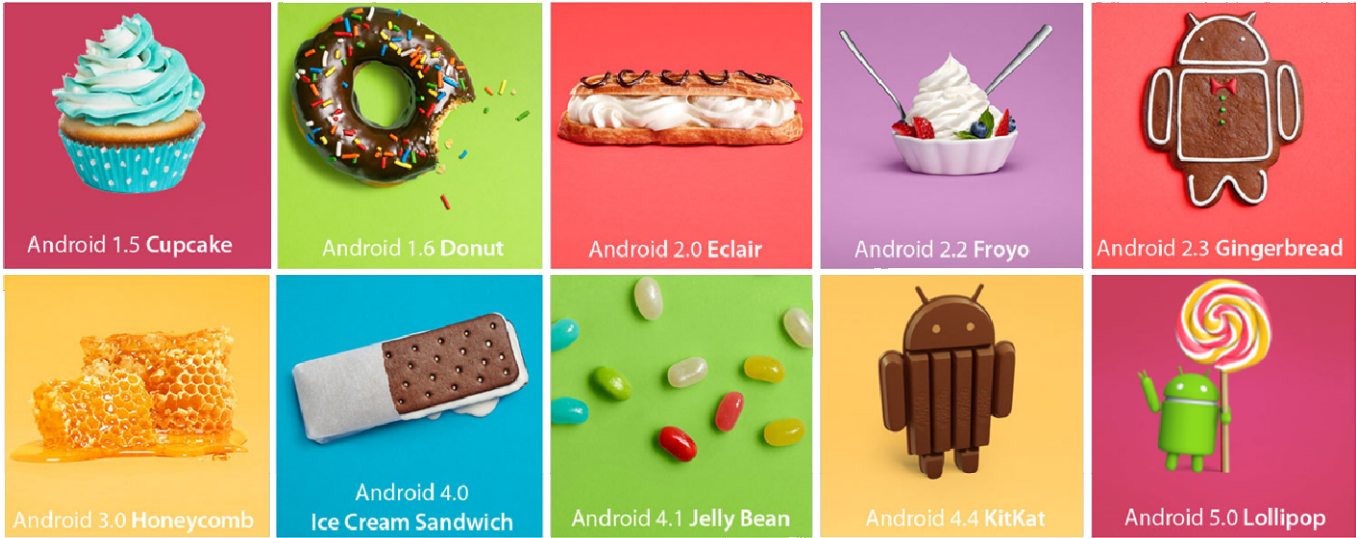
Android 1.5 Cupcake

Android 1.6 Donut

Android 2.0 Eclair

Android 2.2 Froyo

Android 2.3 Gingerbread

Android 3.0 Honeycomb

Android 4.0 Ice Cream Sandwich

Android 4.1 Jelly Bean

Android 4.4 KitKat

Android 5.0 Lollipop